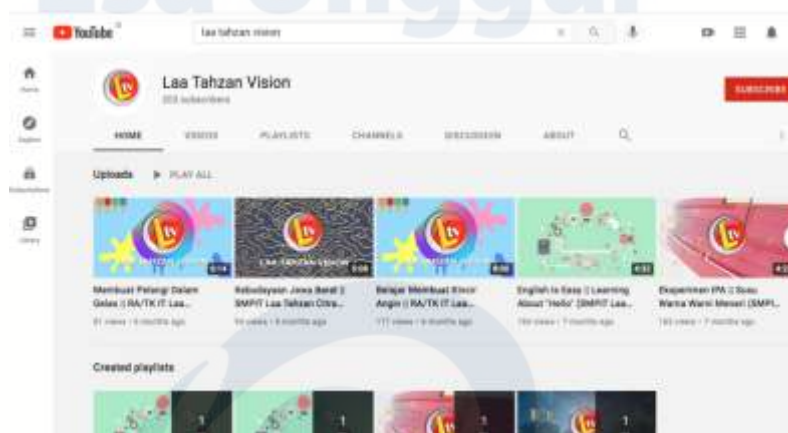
YouTube

laa tahzan vision

Home

Explore

Subscriptions

Library

Laa Tahzan Vision

203 subscribers

SUBSCRIBE

HOME

VIDEOS

PLAYLISTS

CHANNELS

DISCUSSION

ABOUT

Uploads

PLAY ALL

LAA TAHZAN VISION

6:14

Membuat Pelangi Dalam Gelas || RA/TK IT Laa...

81 views • 6 months ago

LAA TAHZAN VISION

5:08

Kebudayaan Jawa Barat || SMPIT Laa Tahzan Citra...

94 views • 6 months ago

8:50

Belajar Membuat Kincir Angin || RA/TK IT Laa...

177 views • 6 months ago

4:32

English is Easy || Learning About "Hello" (SMPIT Laa...

166 views • 7 months ago

4:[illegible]

Eksperimen IPA || Susu Warna Warni Menari (SMPI...

183 views • 7 months ago

Created playlists

1

1

1

1